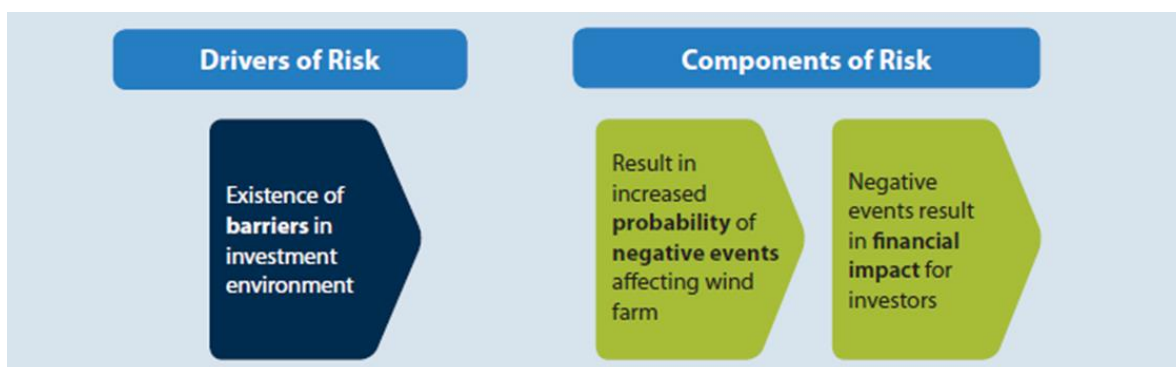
Drivers of Risk

Existence of barriers in investment environment

Components of Risk

Result in increased probability of negative events affecting wind farm

Negative events result in financial impact for investors